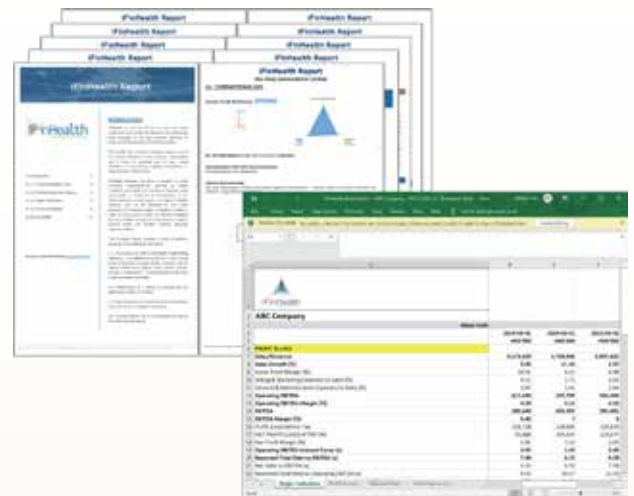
iFinHealth Report
iFinHealth Report
iFinHealth Report
iFinHealth Report
iFinHealth Report
iFinHealth Report
iFinHealth Report
iFinHealth Report
iFinHealth
iFinHealth Report
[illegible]
ABC Company
PROFIT & LOSS
Sales/Revenue
Sales Growth (%)
Gross Profit Margin (%)
Operating EBITDA
Operating EBITDA Margin (%)
EBITDA
EBITDA Margin (%)
Operating EBITDA Interest Cover (x)
Reported Free Debt to EBITDA (x)